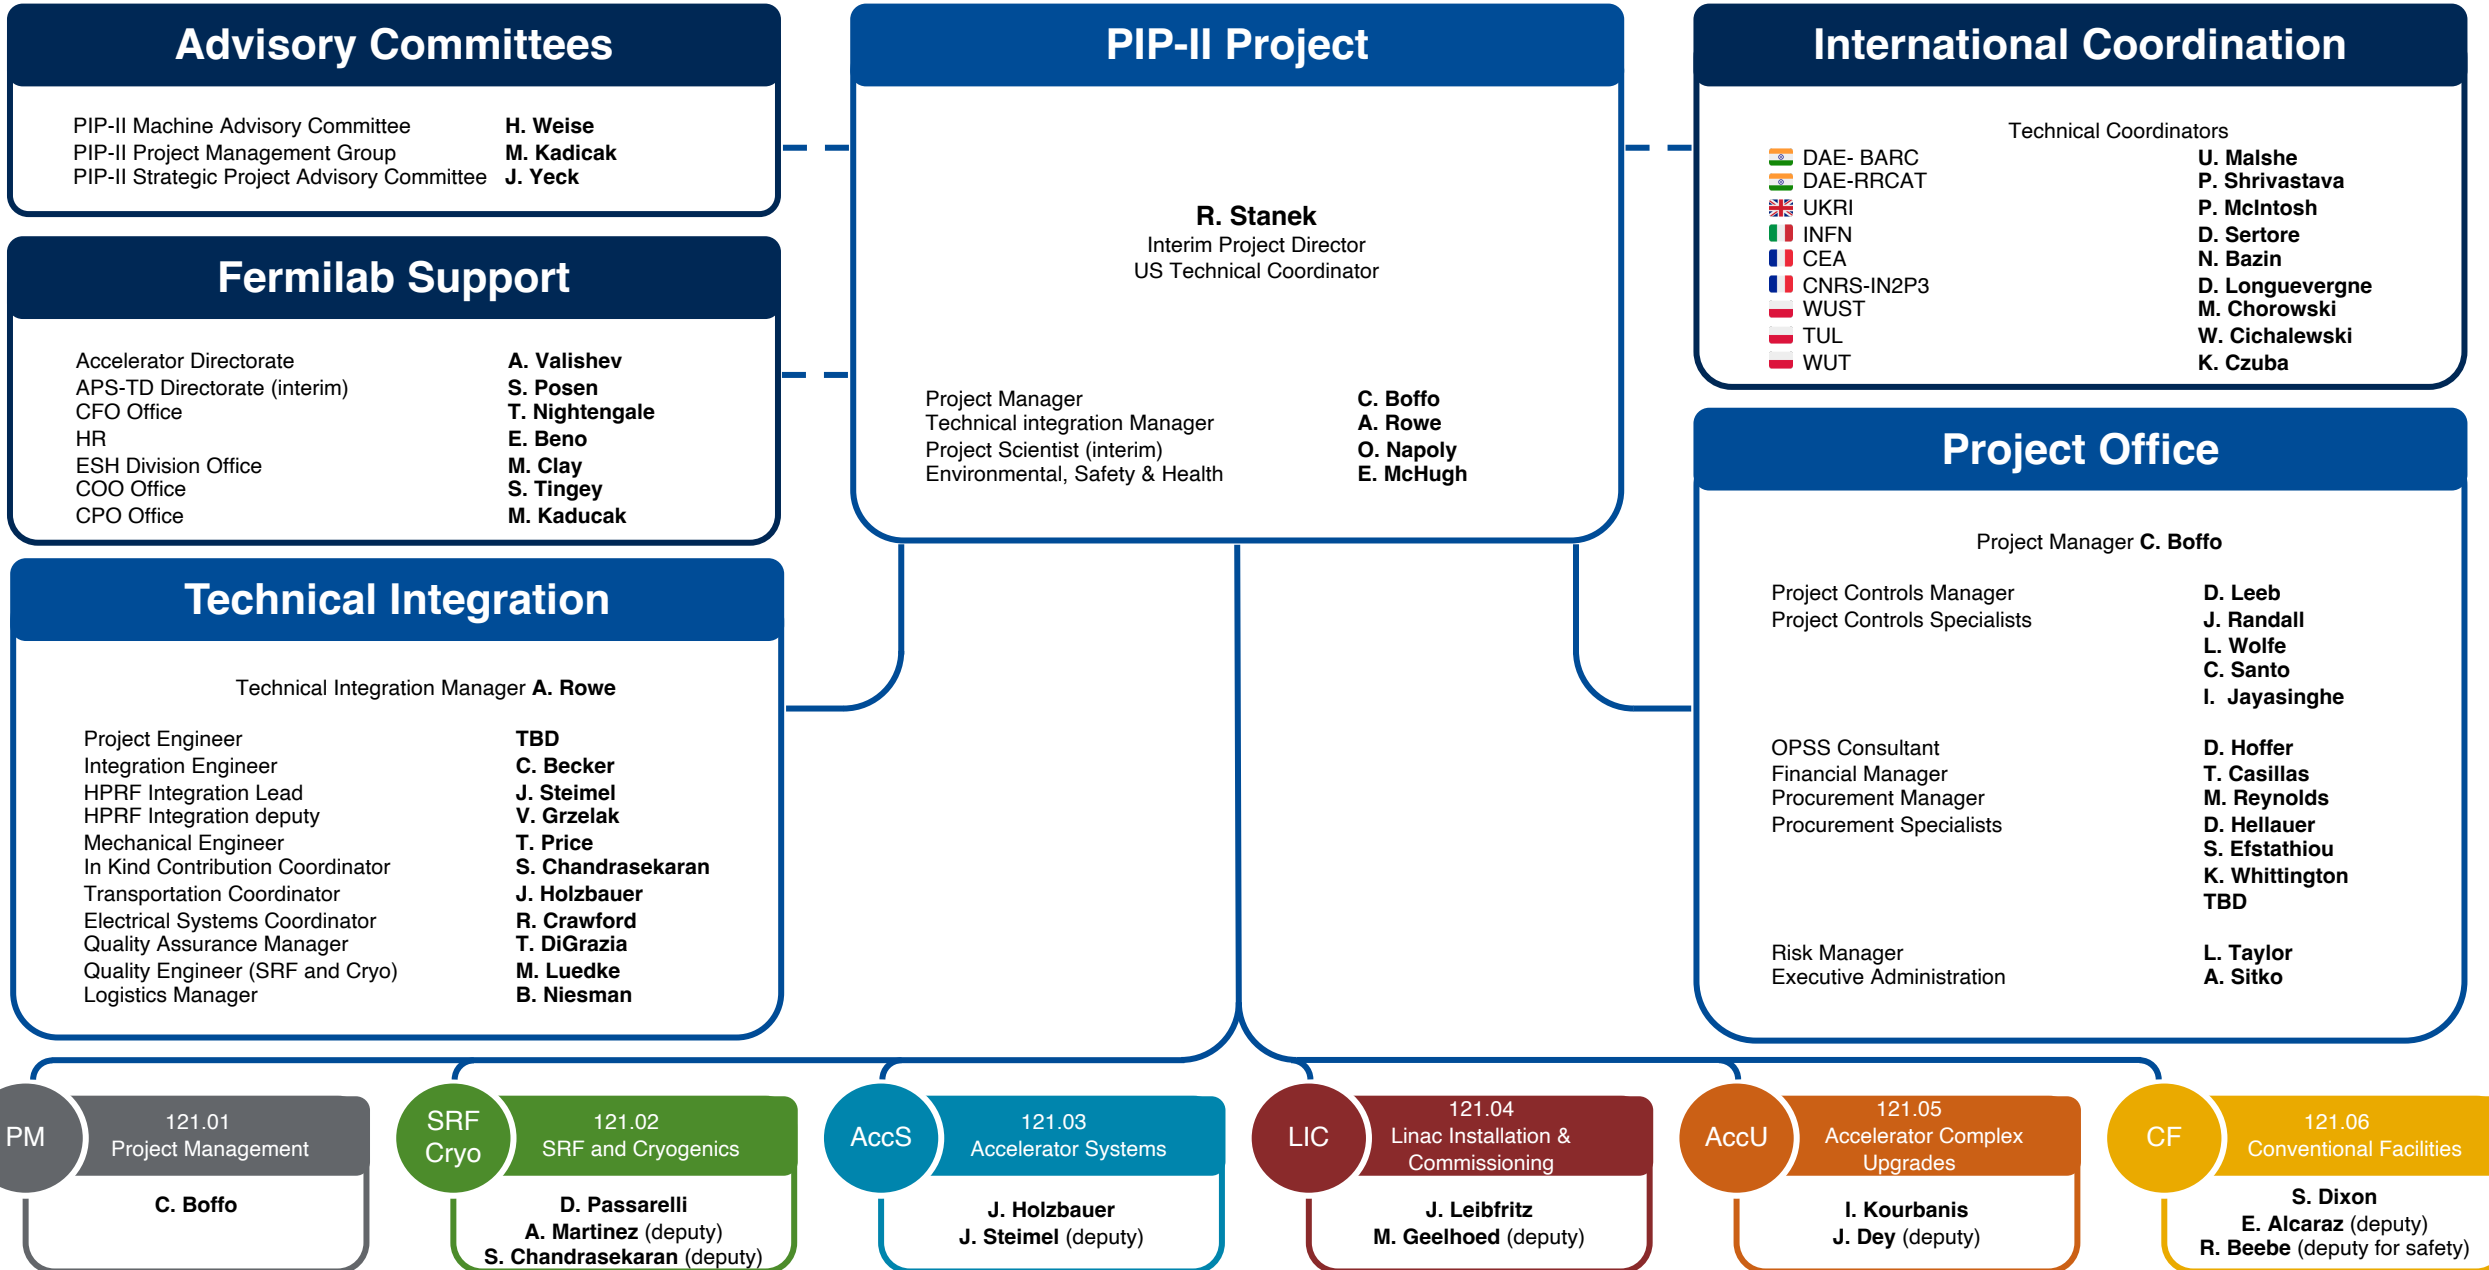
Advisory Committees

PIP-II Machine Advisory Committee H. Weise
PIP-II Project Management Group M. Kadicak
PIP-II Strategic Project Advisory Committee J. Yeck

PIP-II Project

R. Stanek
Interim Project Director
US Technical Coordinator

Project Manager C. Boffo
Technical integration Manager A. Rowe
Project Scientist (interim) O. Napoly
Environmental, Safety & Health E. McHugh

International Coordination

Technical Coordinators
DAE- BARC U. Malshe
DAE-RRCAT P. Shrivastava
UKRI P. McIntosh
INFN D. Sertore
CEA N. Bazin
CNRS-IN2P3 D. Longuevergne
WUST M. Chorowski
TUL W. Cichalewski
WUT K. Czuba

Fermilab Support

Accelerator Directorate A. Valishev
APS-TD Directorate (interim) S. Posen
CFO Office T. Nightengale
HR E. Beno
ESH Division Office M. Clay
COO Office S. Tingey
CPO Office M. Kaducak

Technical Integration

Technical Integration Manager A. Rowe

Project Engineer TBD
Integration Engineer C. Becker
HPRF Integration Lead J. Steimel
HPRF Integration deputy V. Grzelak
Mechanical Engineer T. Price
In Kind Contribution Coordinator S. Chandrasekaran
Transportation Coordinator J. Holzbauer
Electrical Systems Coordinator R. Crawford
Quality Assurance Manager T. DiGrazia
Quality Engineer (SRF and Cryo) M. Luedke
Logistics Manager B. Niesman

Project Office

Project Manager C. Boffo

Project Controls Manager D. Leeb
Project Controls Specialists J. Randall
L. Wolfe
C. Santo
I. Jayasinghe

OPSS Consultant D. Hoffer
Financial Manager T. Casillas
Procurement Manager M. Reynolds
Procurement Specialists D. Hellauer
S. Efstathiou
K. Whittington
TBD

Risk Manager L. Taylor
Executive Administration A. Sitko

PM
121.01
Project Management
C. Boffo

SRF Cryo
121.02
SRF and Cryogenics
D. Passarelli
A. Martinez (deputy)
S. Chandrasekaran (deputy)

AccS
121.03
Accelerator Systems
J. Holzbauer
J. Steimel (deputy)

LIC
121.04
Linac Installation & Commissioning
J. Leibfritz
M. Geelhoed (deputy)

AccU
121.05
Accelerator Complex Upgrades
I. Kourbanis
J. Dey (deputy)

CF
121.06
Conventional Facilities
S. Dixon
E. Alcaraz (deputy)
R. Beebe (deputy for safety)